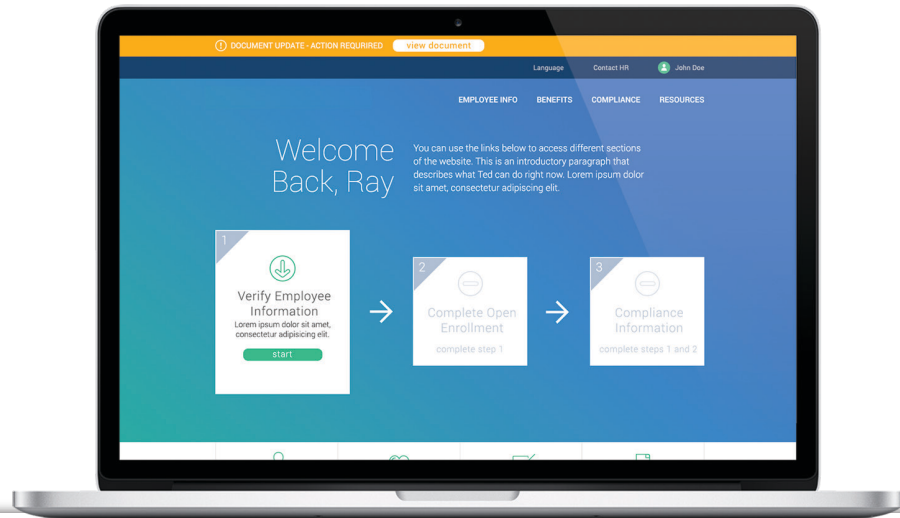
DOCUMENT UPDATE - ACTION REQUIRED view document

Language Contact HR John Doe

EMPLOYEE INFO BENEFITS COMPLIANCE RESOURCES

Welcome Back, Ray

You can use the links below to access different sections of the website. This is an introductory paragraph that describes what Ted can do right now. Lorem ipsum dolor sit amet, consectetur adipiscing elit.

1
Verify Employee Information
Lorem ipsum dolor sit amet, consectetur adipiscing elit.
start

2
Complete Open Enrollment
complete step 1

3
Compliance Information
complete steps 1 and 2